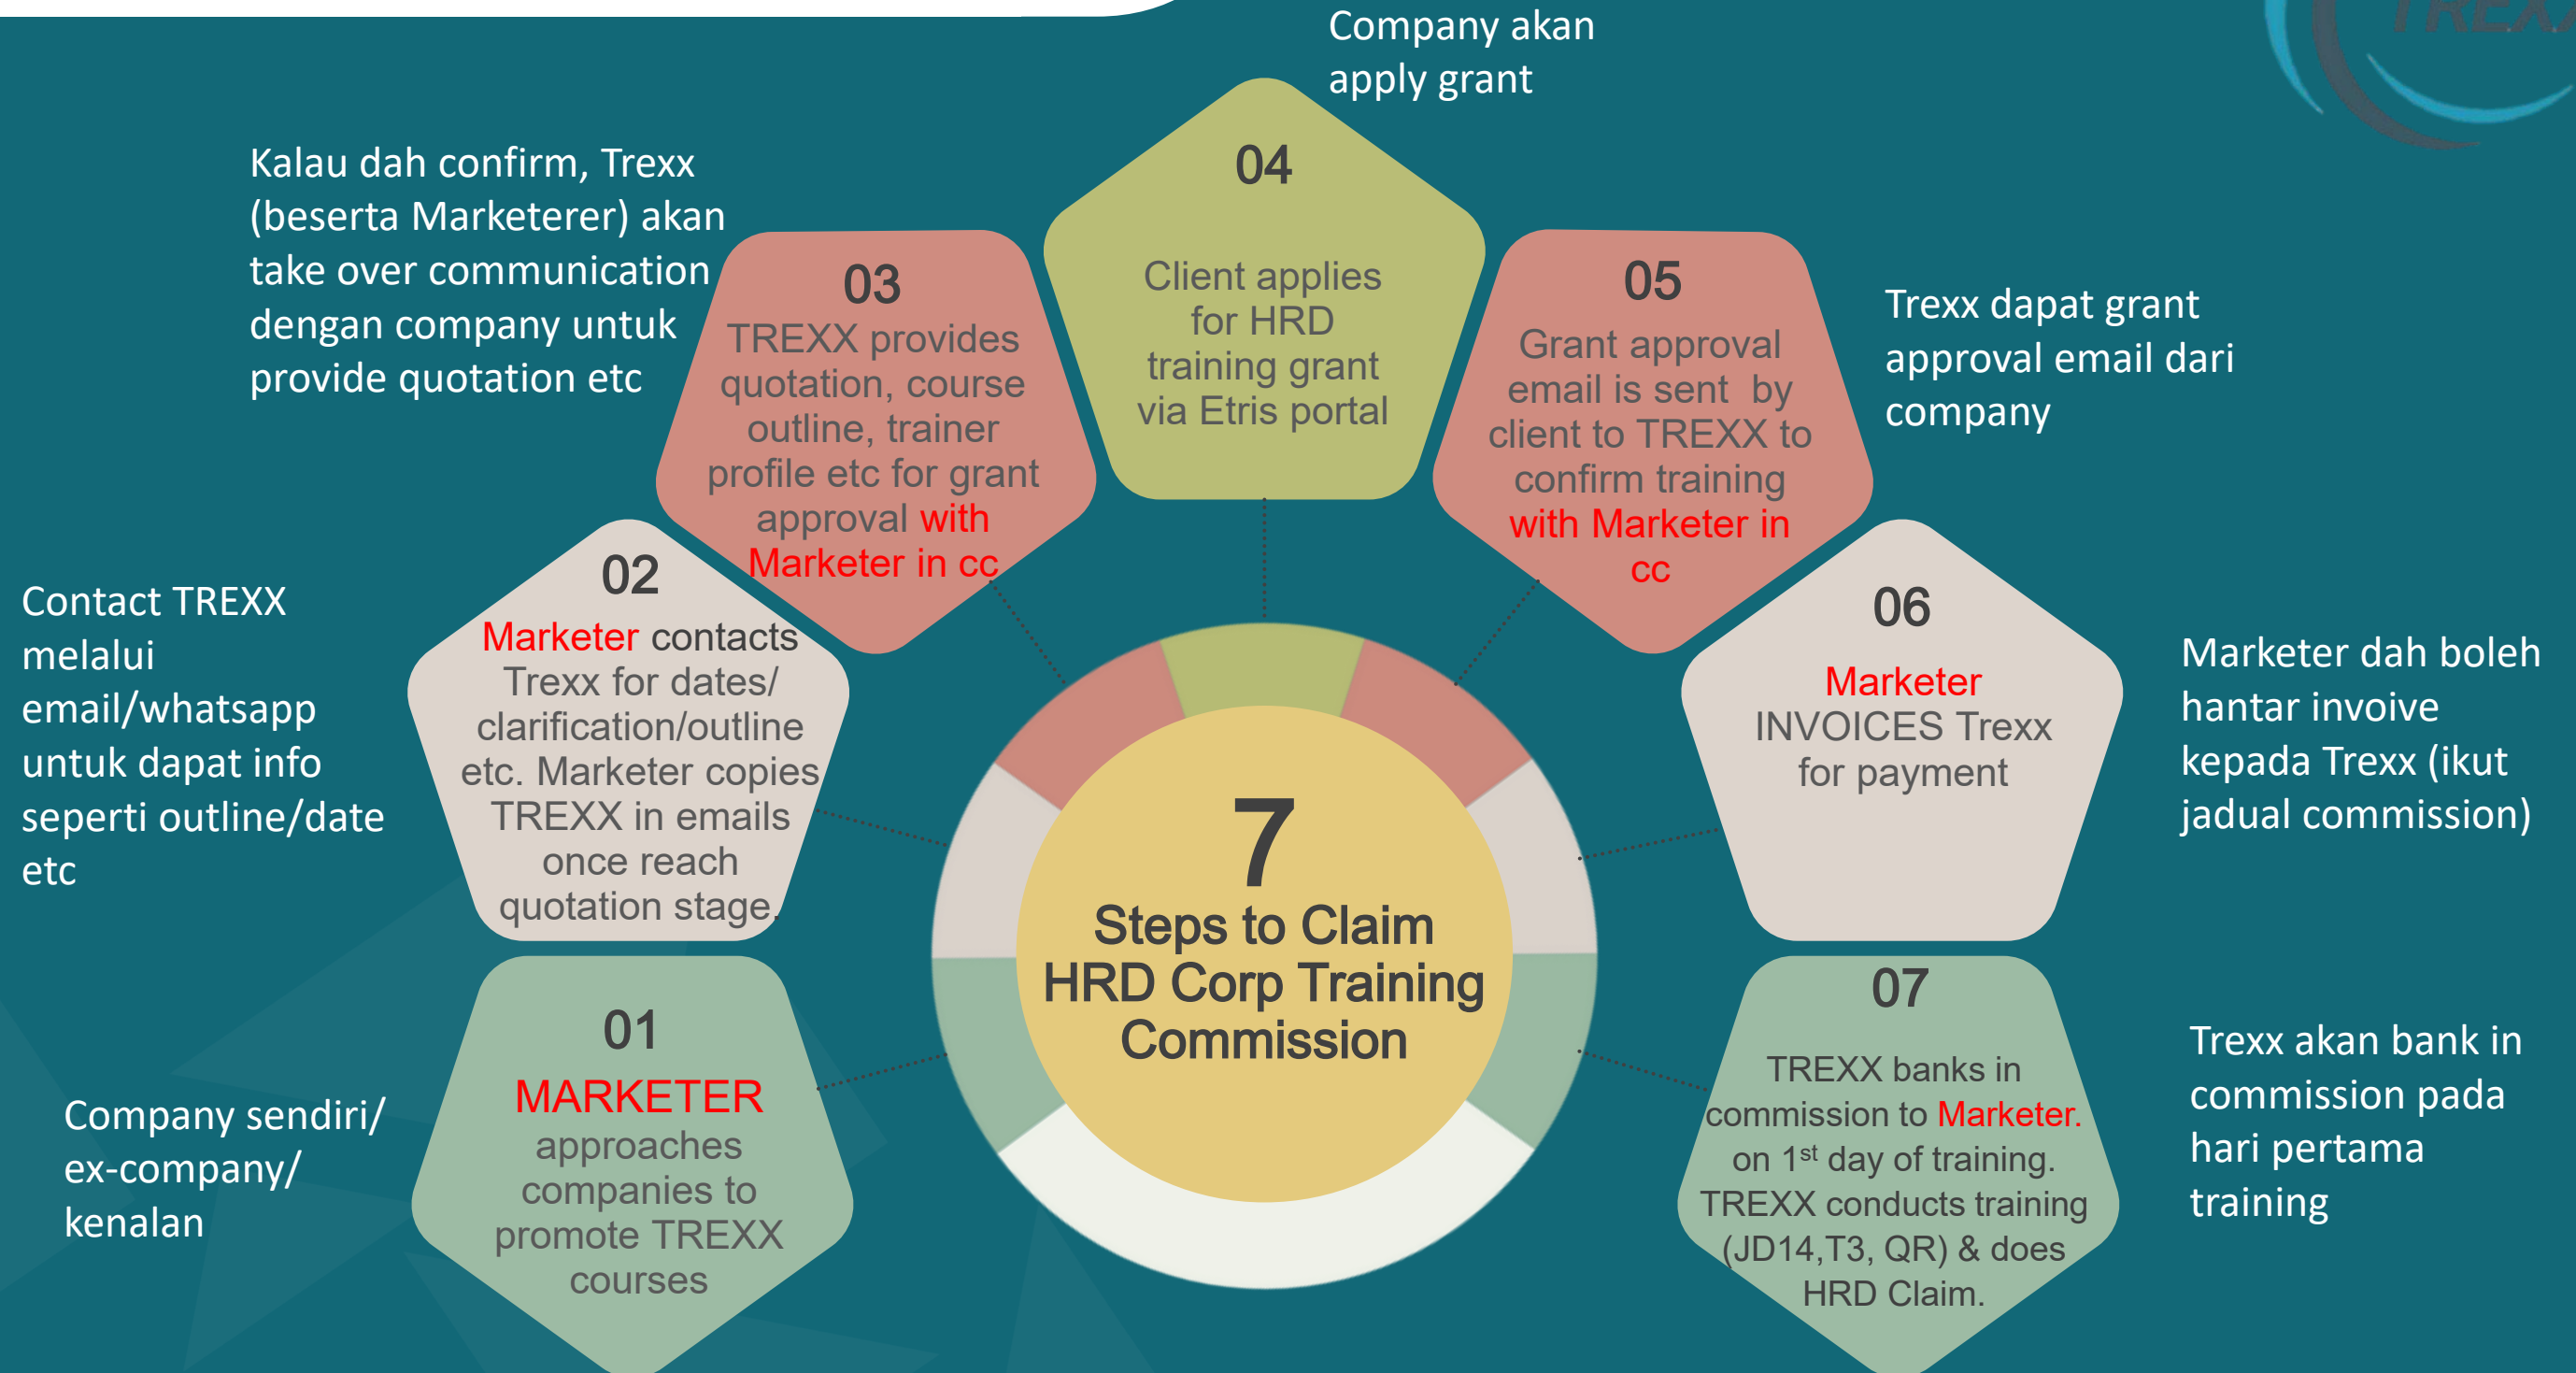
7
Steps to Claim HRD Corp Training Commission

Company sendiri/ ex-company/ kenalan

01
MARKETER approaches companies to promote TREXX courses

Contact TREXX melalui email/whatsapp untuk dapat info seperti outline/date etc

02
Marketer contacts Trexx for dates/ clarification/outline etc. Marketer copies TREXX in emails once reach quotation stage.

Kalau dah confirm, Trexx (beserta Marketerer) akan take over communication dengan company untuk provide quotation etc

03
TREXX provides quotation, course outline, trainer profile etc for grant approval with Marketer in cc

Company akan apply grant

04
Client applies for HRD training grant via Etris portal

05
Grant approval email is sent by client to TREXX to confirm training with Marketer in cc

Trexx dapat grant approval email dari company

06
Marketer INVOICES Trexx for payment

Marketer dah boleh hantar invoive kepada Trexx (ikut jadual commission)

07
TREXX banks in commission to Marketer. on 1$^{st}$ day of training. TREXX conducts training (JD14,T3, QR) & does HRD Claim.

Trexx akan bank in commission pada hari pertama training

TREX